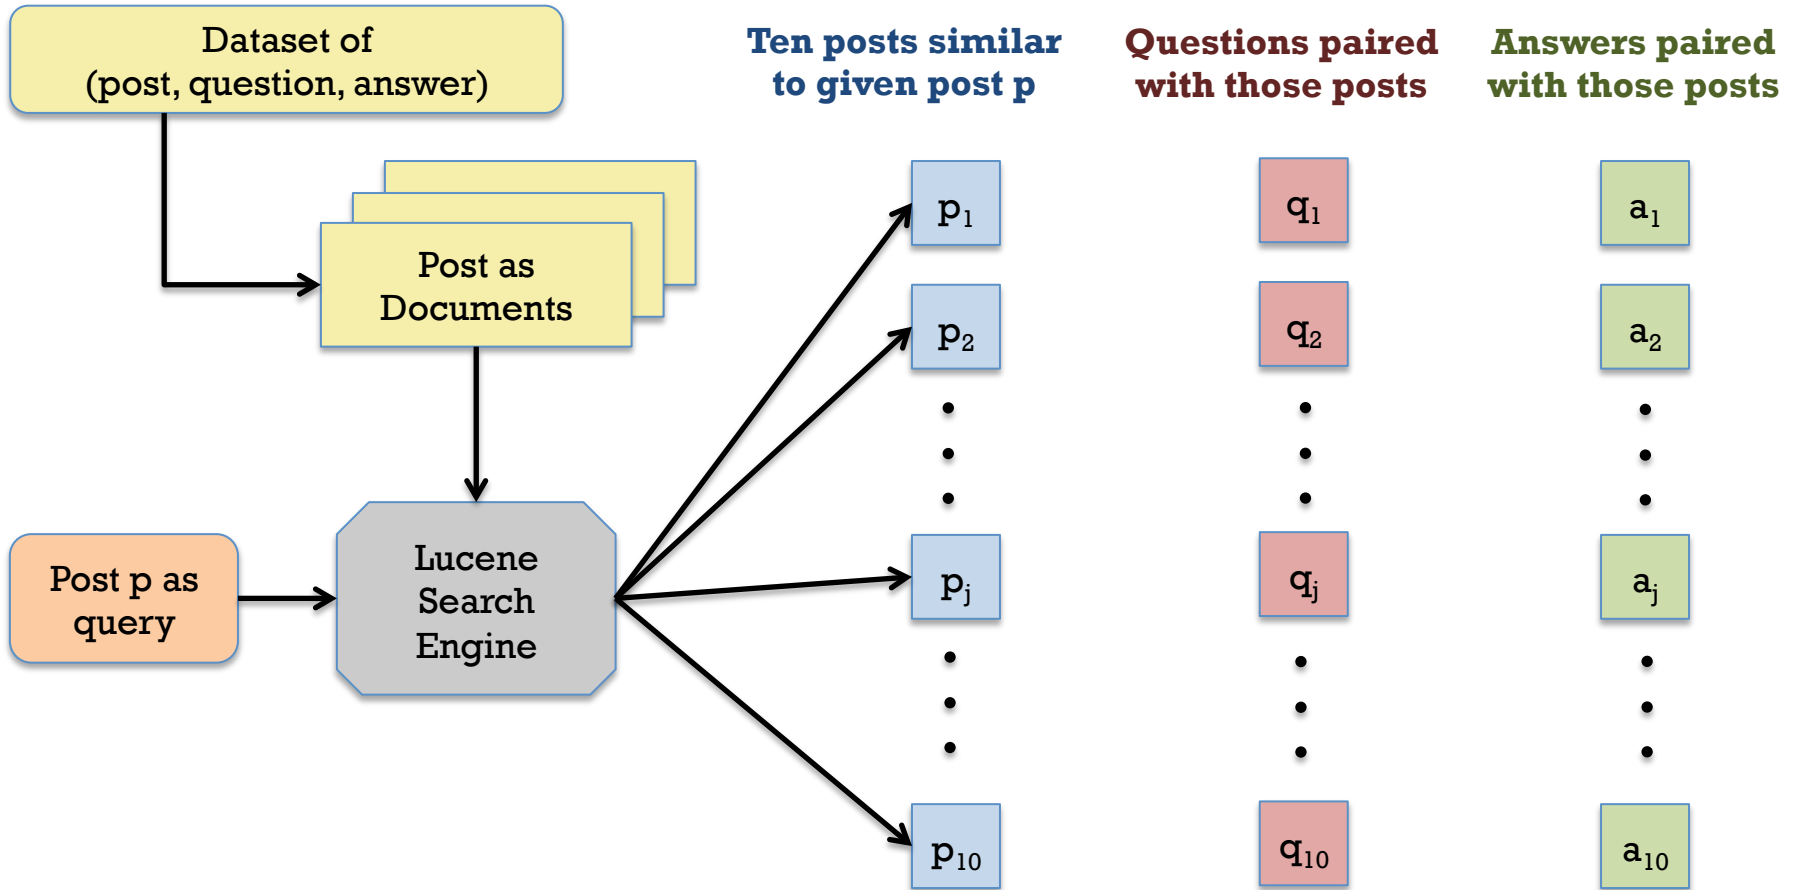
Dataset of (post, question, answer)

Ten posts similar to given post p

Questions paired with those posts

Answers paired with those posts

Post as Documents

Post p as query

Lucene Search Engine

$p_1$

$p_2$

$p_j$

$p_{10}$

$q_1$

$q_2$

$q_j$

$q_{10}$

$a_1$

$a_2$

$a_j$

$a_{10}$